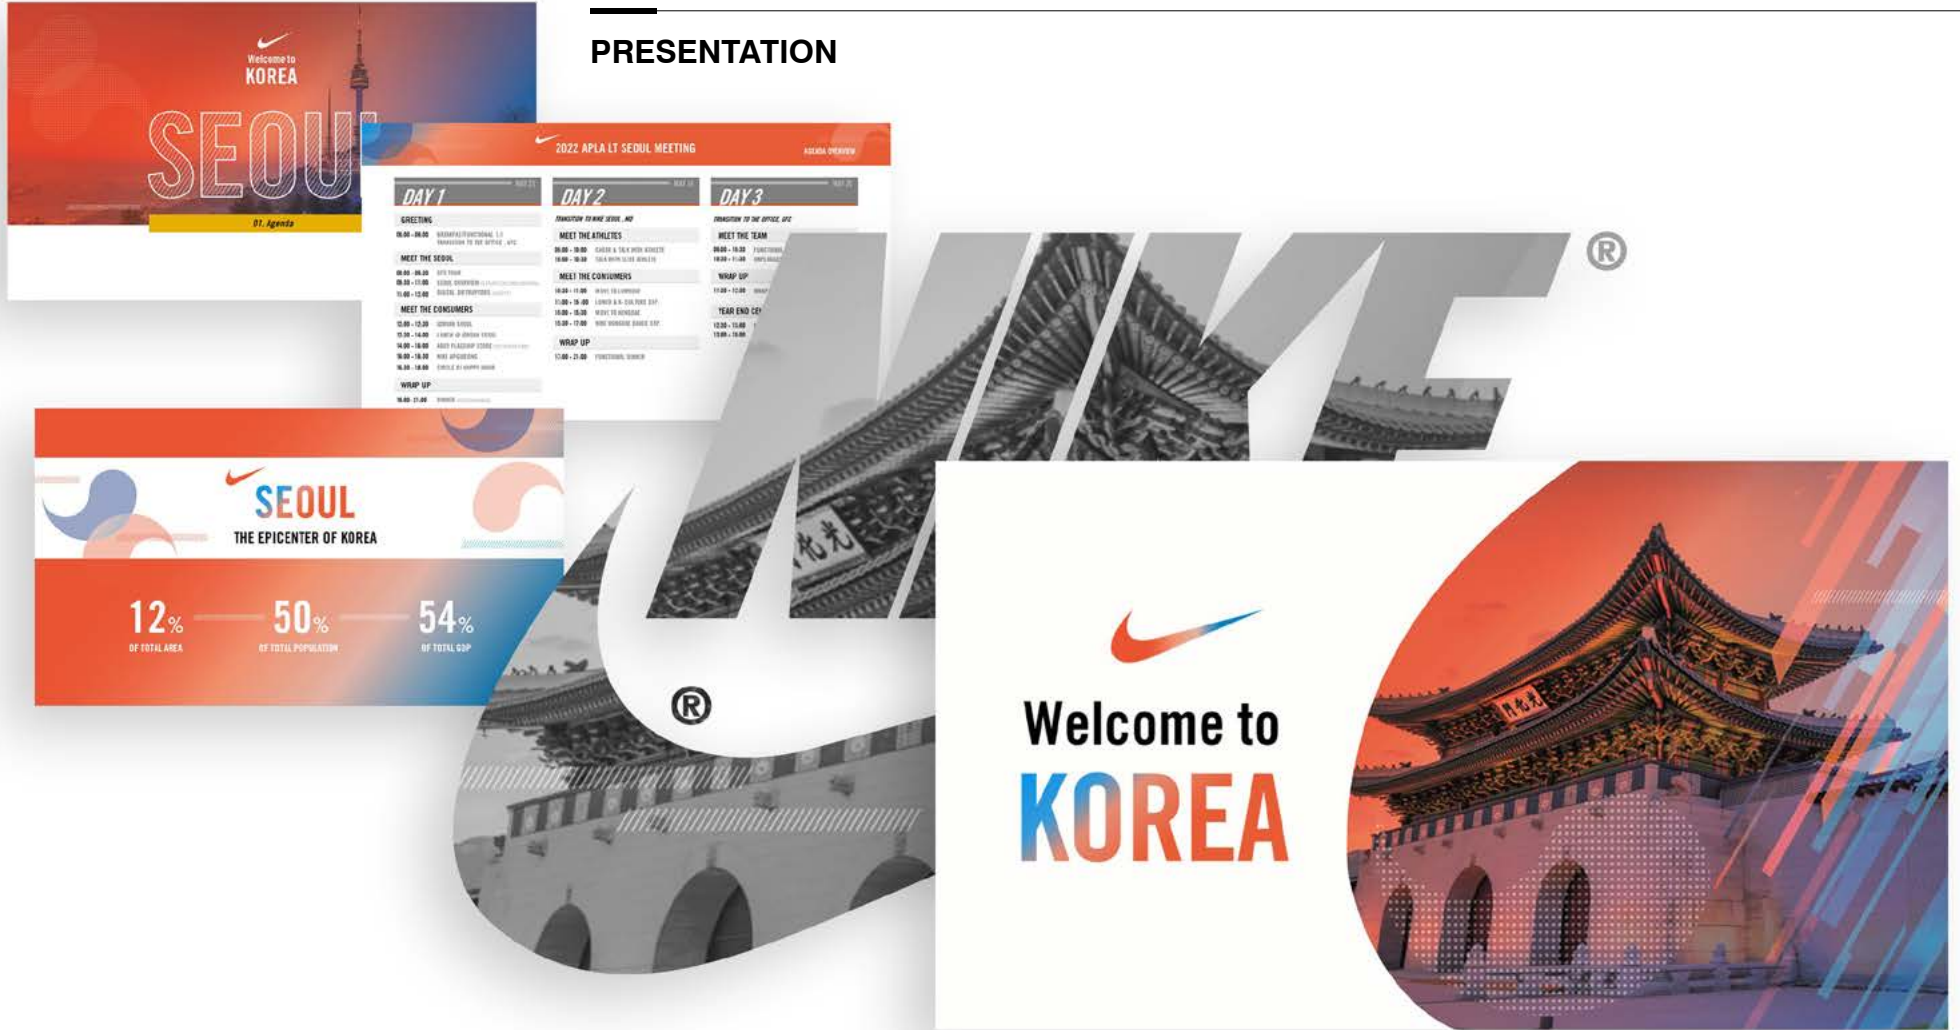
PRESENTATION

Welcome to
KOREA
SEOUL
01. Agenda

2022 APLA LT SEOUL MEETING
AGENDA OVERVIEW

DAY 1
GREETING
MEET THE SEOUL
MEET THE CONSUMERS
WRAP UP

DAY 2
MEET THE ATHLETES
MEET THE CONSUMERS
WRAP UP

DAY 3
MEET THE TEAM
WRAP UP
TEAR END CE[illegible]

SEOUL
THE EPICENTER OF KOREA
12%
OF TOTAL AREA
50%
OF TOTAL POPULATION
54%
OF TOTAL GDP

NIKE
®
®

Welcome to
KOREA